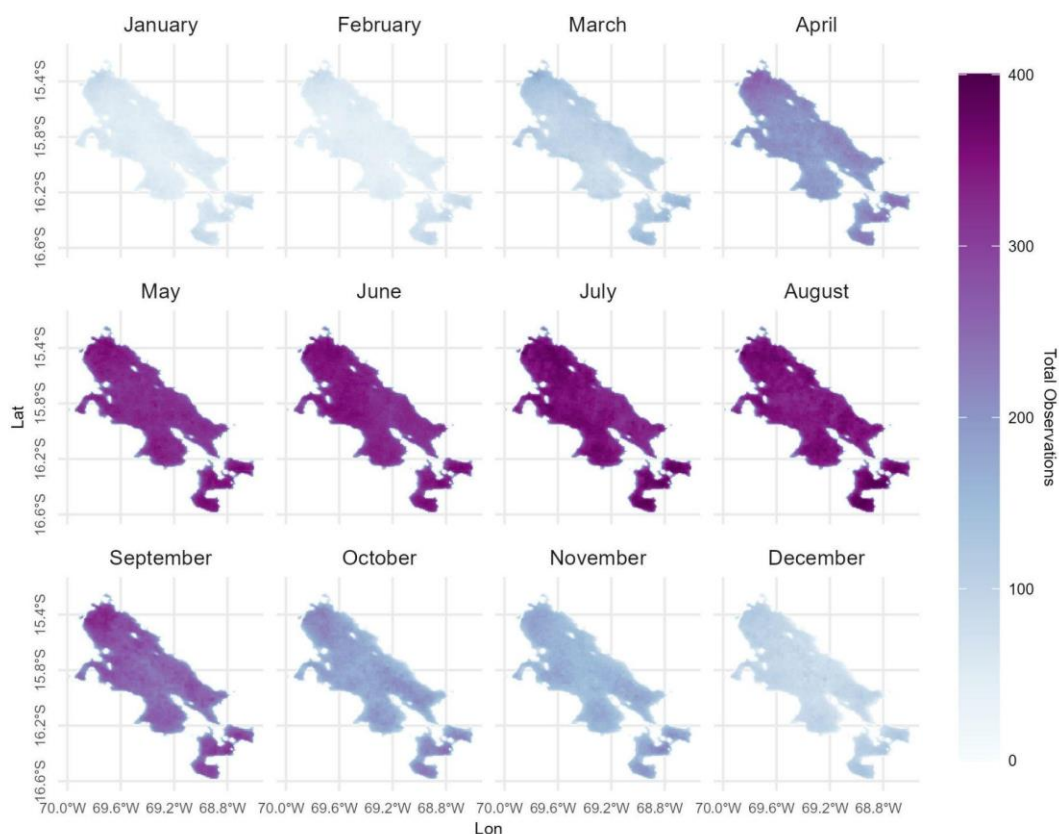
January

February

March

April

15.4°S
15.8°S
16.2°S
16.6°S

May

June

July

August

Lat

September

October

November

December

70.0°W 69.6°W 69.2°W 68.8°W
70.0°W 69.6°W 69.2°W 68.8°W
70.0°W 69.6°W 69.2°W 68.8°W
70.0°W 69.6°W 69.2°W 68.8°W

Lon

400
300
200
100
0

Total Observations